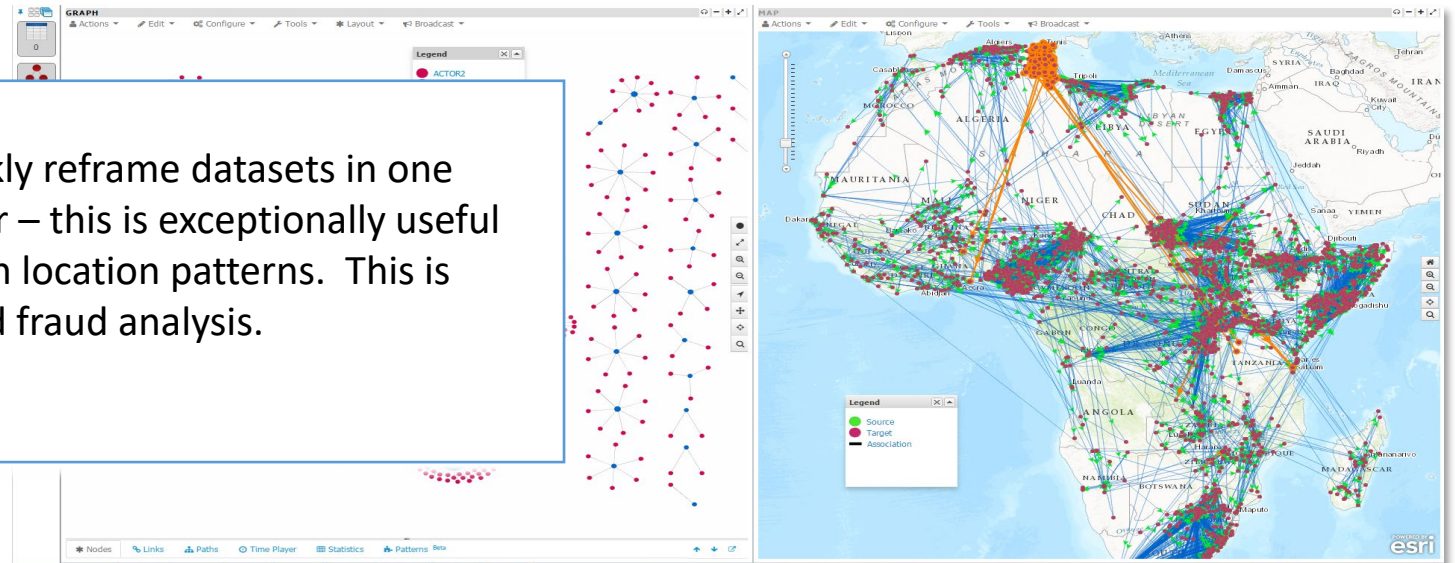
GRAPH
Actions ▾ Edit ▾ Configure ▾ Tools ▾ Layout ▾ Broadcast ▾

0

Legend
ACTOR2

kly reframe datasets in one r – this is exceptionally useful h location patterns. This is d fraud analysis.

Nodes Links Paths Time Player Statistics Patterns Beta

MAP
Actions ▾ Edit ▾ Configure ▾ Tools ▾ Broadcast ▾

Lisbon Algiers Tunis Athens Tehran Casablanca MOROCCO Tripoli Mediterranean Sea Damascus SYRIA Baghdad IRAQ IRAN Amman Kuwait City ALGERIA LIBYA LIBYAN DESERT EGYPT SAUDI ARABIA Riyadh Jeddah MAURITANIA MALI NIGER CHAD SUDAN Khartoum Sanaa YEMEN Dakar Bamako Djibouti Abidjan GABON CONGO Luanda TANZANIA Dar es Salaam ANGOLA NAMIBIA BOTSWANA Maputo MADAGASCAR

Legend
Source
Target
Association

POWERED BY esri